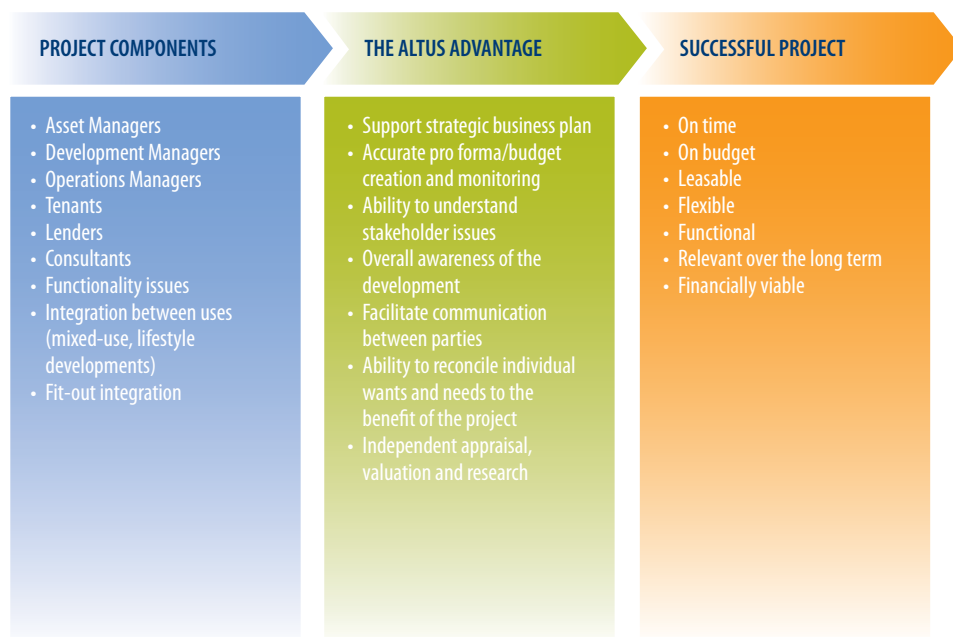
PROJECT COMPONENTS

THE ALTUS ADVANTAGE

SUCCESSFUL PROJECT

- Asset Managers
- Development Managers
- Operations Managers
- Tenants
- Lenders
- Consultants
- Functionality issues
- Integration between uses (mixed-use, lifestyle developments)
- Fit-out integration

- Support strategic business plan
- Accurate pro forma/budget creation and monitoring
- Ability to understand stakeholder issues
- Overall awareness of the development
- Facilitate communication between parties
- Ability to reconcile individual wants and needs to the benefit of the project
- Independent appraisal, valuation and research

- On time
- On budget
- Leasable
- Flexible
- Functional
- Relevant over the long term
- Financially viable